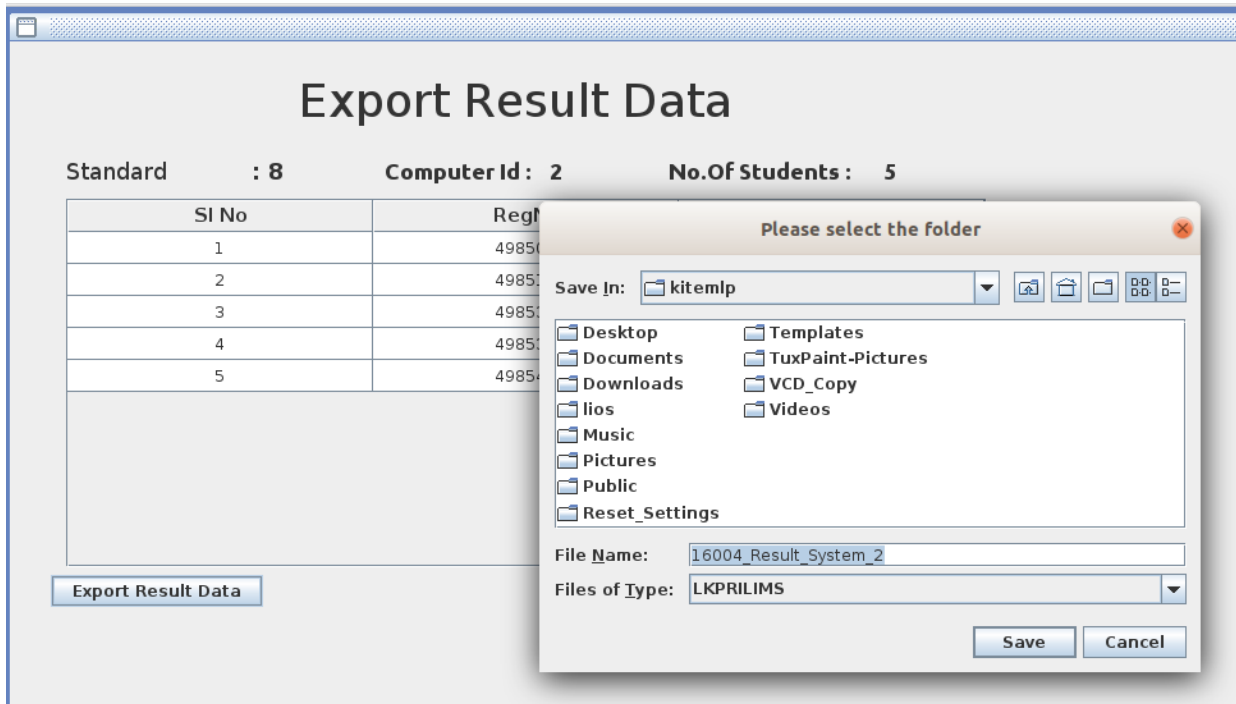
Export Result Data

Standard : 8 Computer Id : 2 No.Of Students : 5

| Sl No | RegN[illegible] |
|---|---|
| 1 | 4985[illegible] |
| 2 | 4985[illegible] |
| 3 | 4985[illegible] |
| 4 | 4985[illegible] |
| 5 | 4985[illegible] |

Export Result Data

Please select the folder

Save In: kitemlp

Desktop
Documents
Downloads
lios
Music
Pictures
Public
Reset_Settings
Templates
TuxPaint-Pictures
VCD_Copy
Videos

File Name: 16004_Result_System_2
Files of Type: LKPRILIMS

Save Cancel